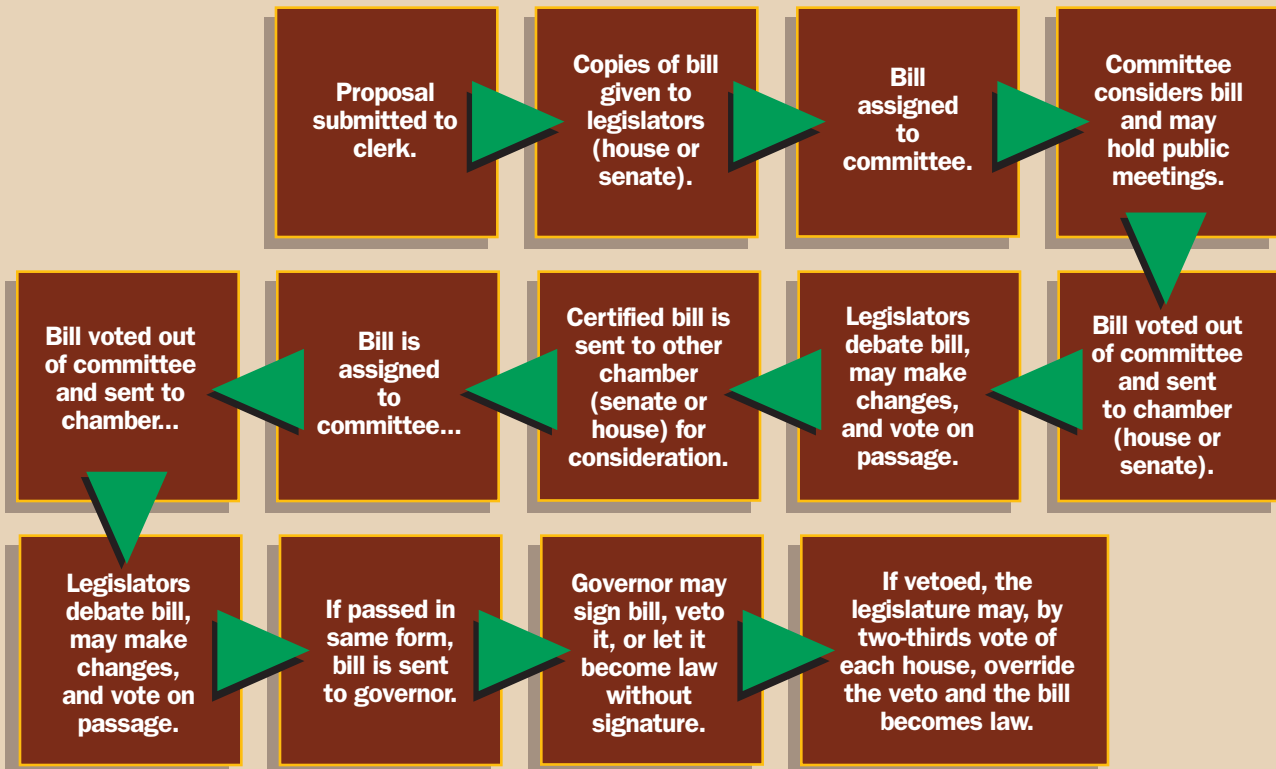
Proposal submitted to clerk.

Copies of bill given to legislators (house or senate).

Bill assigned to committee.

Committee considers bill and may hold public meetings.

Bill voted out of committee and sent to chamber (house or senate).

Legislators debate bill, may make changes, and vote on passage.

Certified bill is sent to other chamber (senate or house) for consideration.

Bill is assigned to committee...

Bill voted out of committee and sent to chamber...

Legislators debate bill, may make changes, and vote on passage.

If passed in same form, bill is sent to governor.

Governor may sign bill, veto it, or let it become law without signature.

If vetoed, the legislature may, by two-thirds vote of each house, override the veto and the bill becomes law.